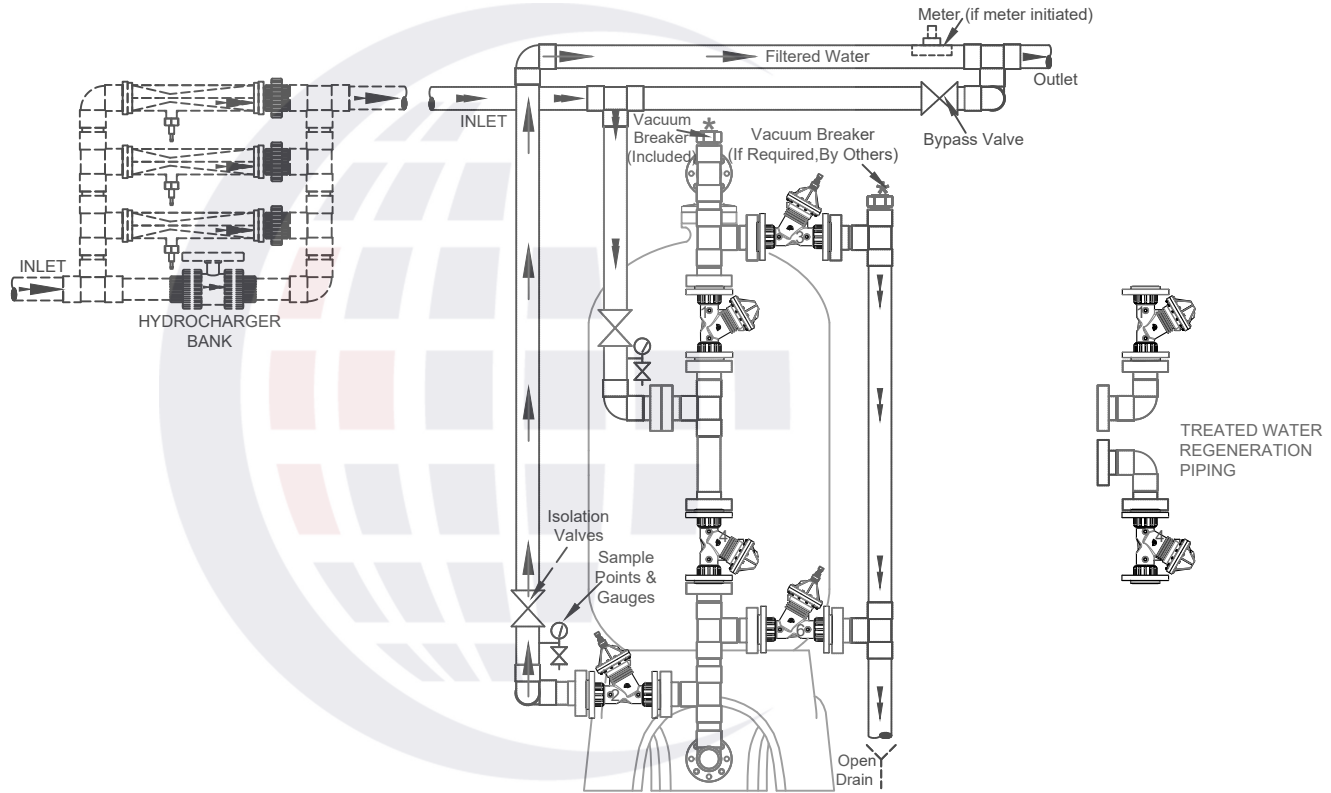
Meter (if meter initiated)

Filtered Water

Outlet

INLET

Bypass Valve

Vacuum Breaker (Included)

Vacuum Breaker (If Required,By Others)

INLET

HYDROCHARGER BANK

TREATED WATER REGENERATION PIPING

Isolation Valves

Sample Points & Gauges

Open Drain